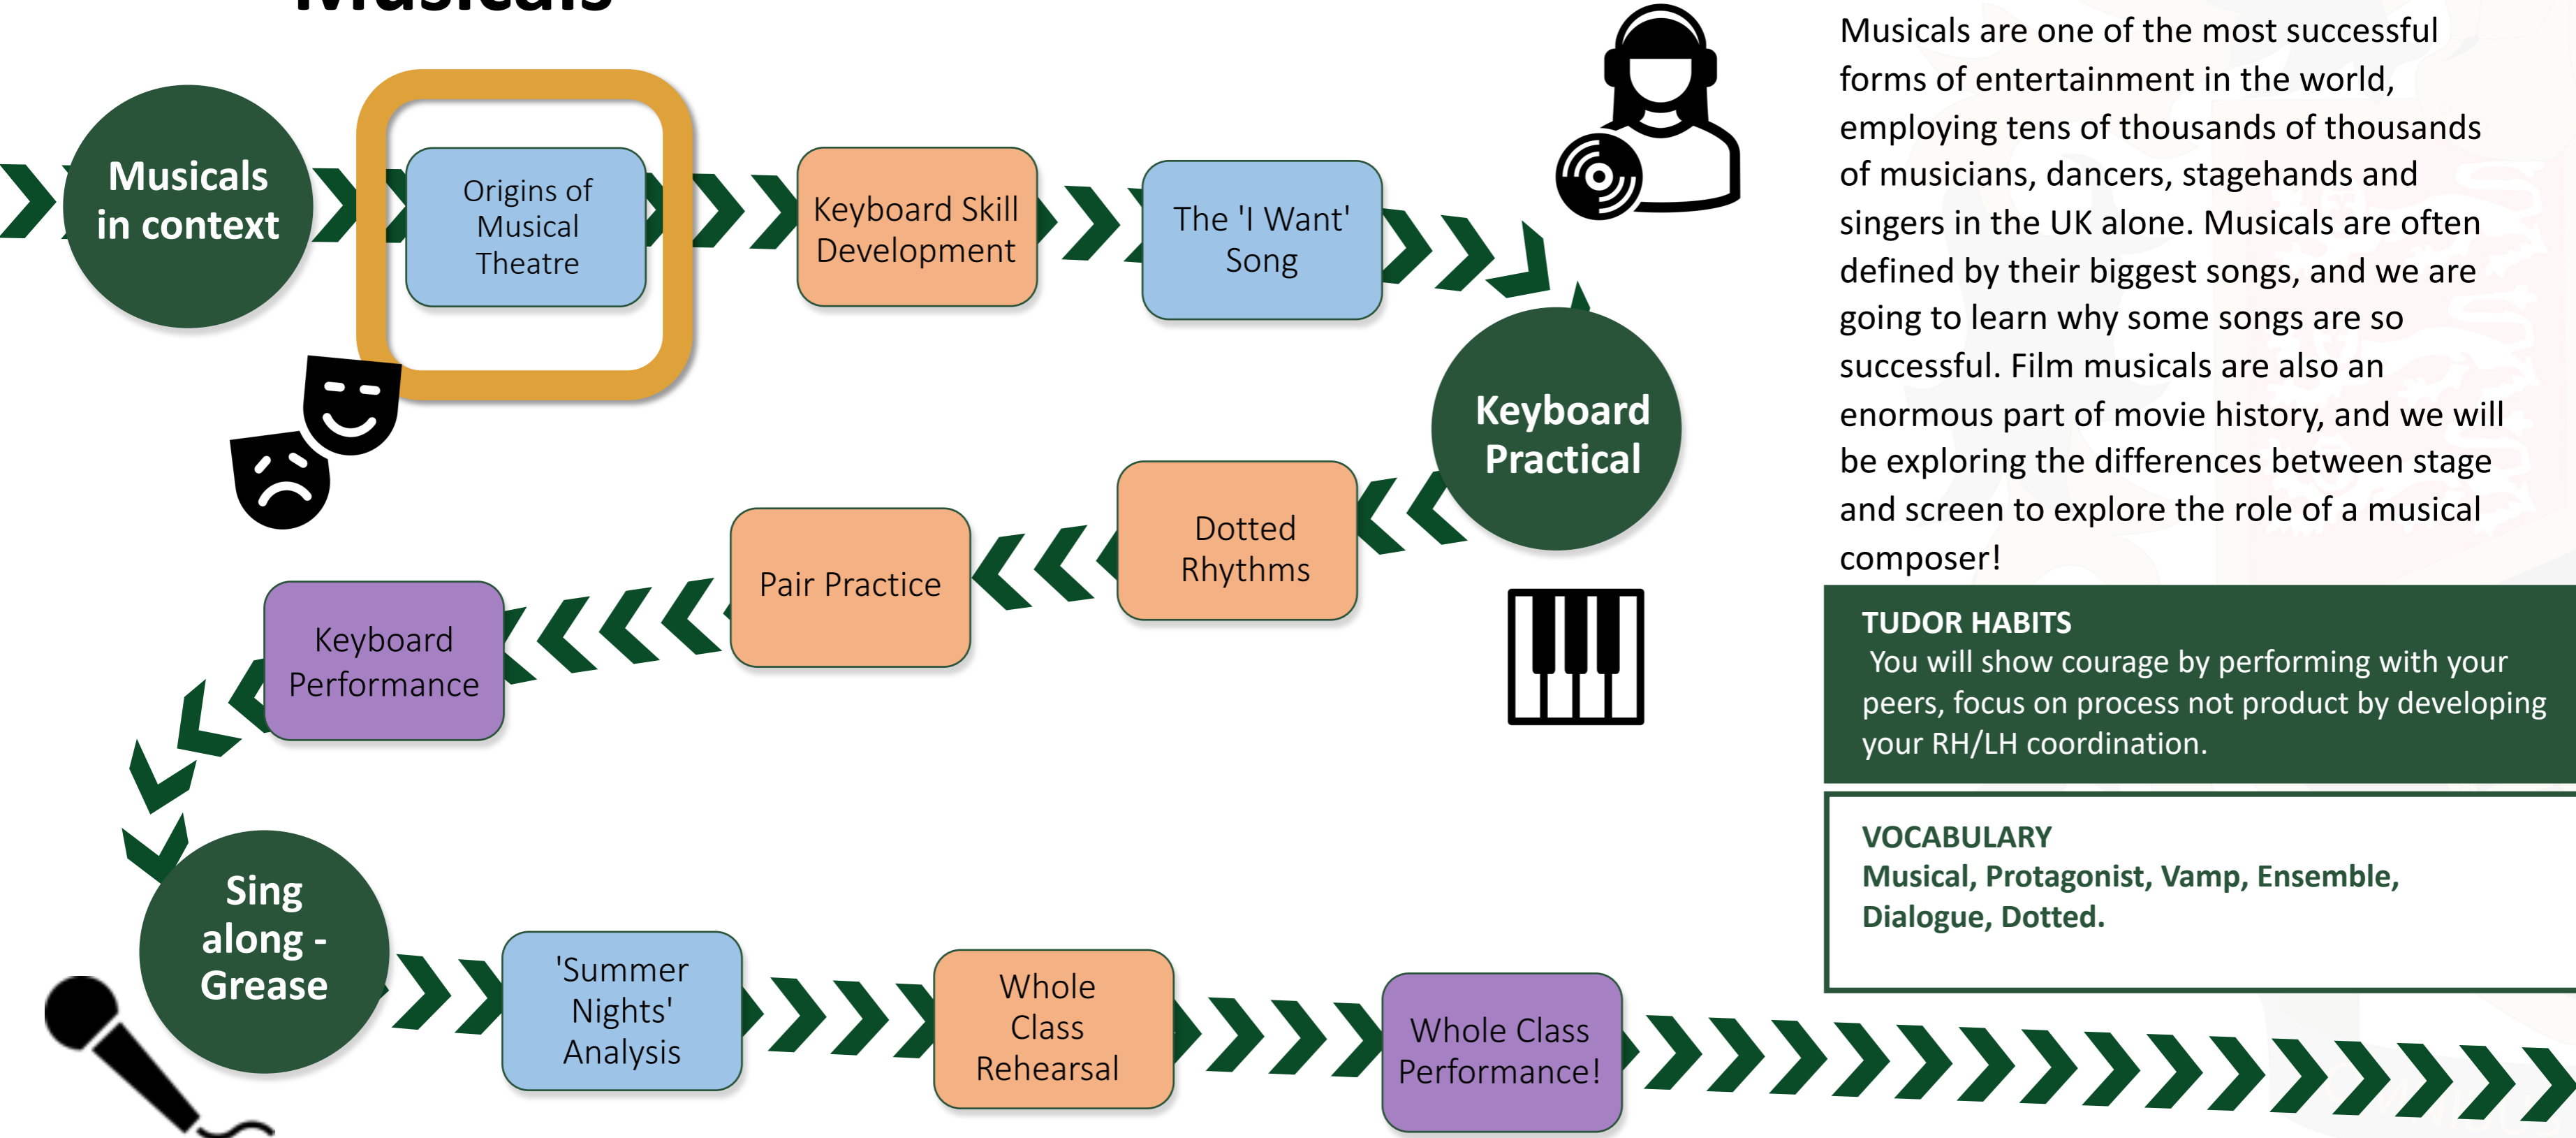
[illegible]

Musicals in context

Origins of Musical Theatre

Keyboard Skill Development

The 'I Want' Song

Keyboard Practical

Dotted Rhythms

Pair Practice

Keyboard Performance

Sing along - Grease

'Summer Nights' Analysis

Whole Class Rehearsal

Whole Class Performance!

Musicals are one of the most successful forms of entertainment in the world, employing tens of thousands of thousands of musicians, dancers, stagehands and singers in the UK alone. Musicals are often defined by their biggest songs, and we are going to learn why some songs are so successful. Film musicals are also an enormous part of movie history, and we will be exploring the differences between stage and screen to explore the role of a musical composer!

TUDOR HABITS
You will show courage by performing with your peers, focus on process not product by developing your RH/LH coordination.

VOCABULARY
Musical, Protagonist, Vamp, Ensemble, Dialogue, Dotted.